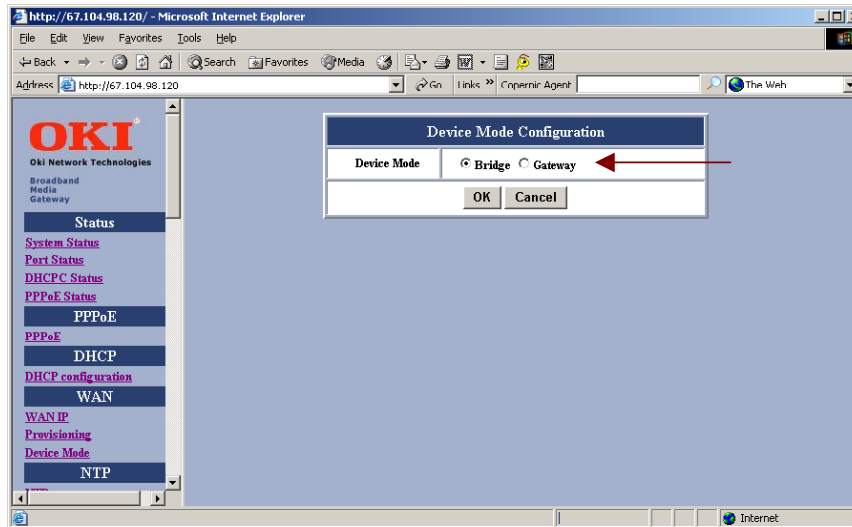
http://67.104.98.120/ - Microsoft Internet Explorer

File Edit View Favorites Tools Help

Back Search Favorites Media

Address http://67.104.98.120 Go Links » Copernic Agent The Web

OKI
Oki Network Technologies
Broadband Media Gateway

Status
System Status
Port Status
DHCPC Status
PPPoE Status
PPPoE
PPPoE
DHCP
DHCP configuration
WAN
WAN IP
Provisioning
Device Mode
NTP

| Device Mode Configuration | |
|---|---|
| Device Mode | Bridge Gateway |

OK Cancel

Internet